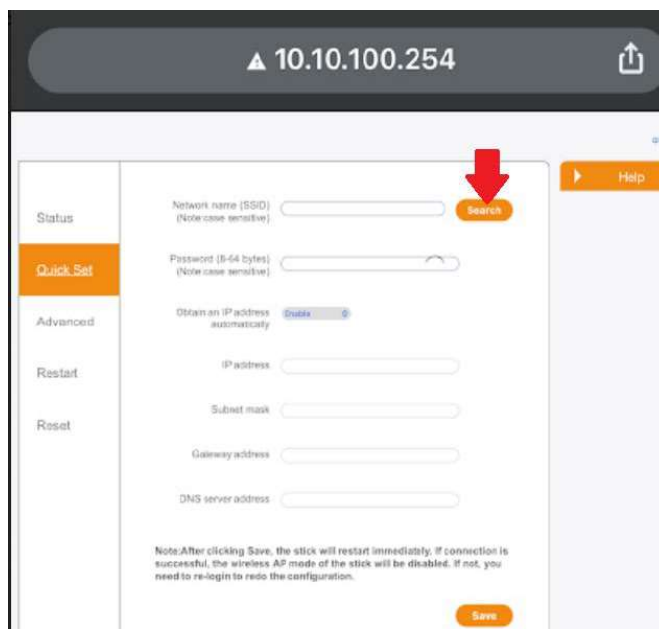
10.10.100.254

Status

Quick Set

Advanced

Restart

Reset

Network name (SSID) (Note case sensitive)

Search

Password (8-64 bytes) (Note case sensitive)

Obtain an IP address automatically

Enable

IP address

Subnet mask

Gateway address

DNS server address

Note:After clicking Save, the stick will restart immediately. If connection is successful, the wireless AP mode of the stick will be disabled. If not, you need to re-login to redo the configuration.

Save

Help